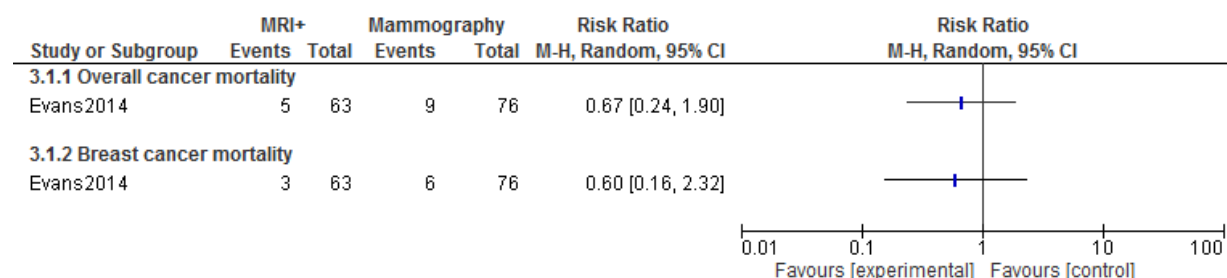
| Study or Subgroup | MRI+ Events | MRI+ Total | Mammography Events | Mammography Total | Risk Ratio M-H, Random, 95% CI |
|---|---|---|---|---|---|
| **3.1.1 Overall cancer mortality** | | | | | |
| Evans2014 | 5 | 63 | 9 | 76 | 0.67 [0.24, 1.90] |
| **3.1.2 Breast cancer mortality** | | | | | |
| Evans2014 | 3 | 63 | 6 | 76 | 0.60 [0.16, 2.32] |

Risk Ratio
M-H, Random, 95% CI

0.01 0.1 1 10 100
Favours [experimental] Favours [control]